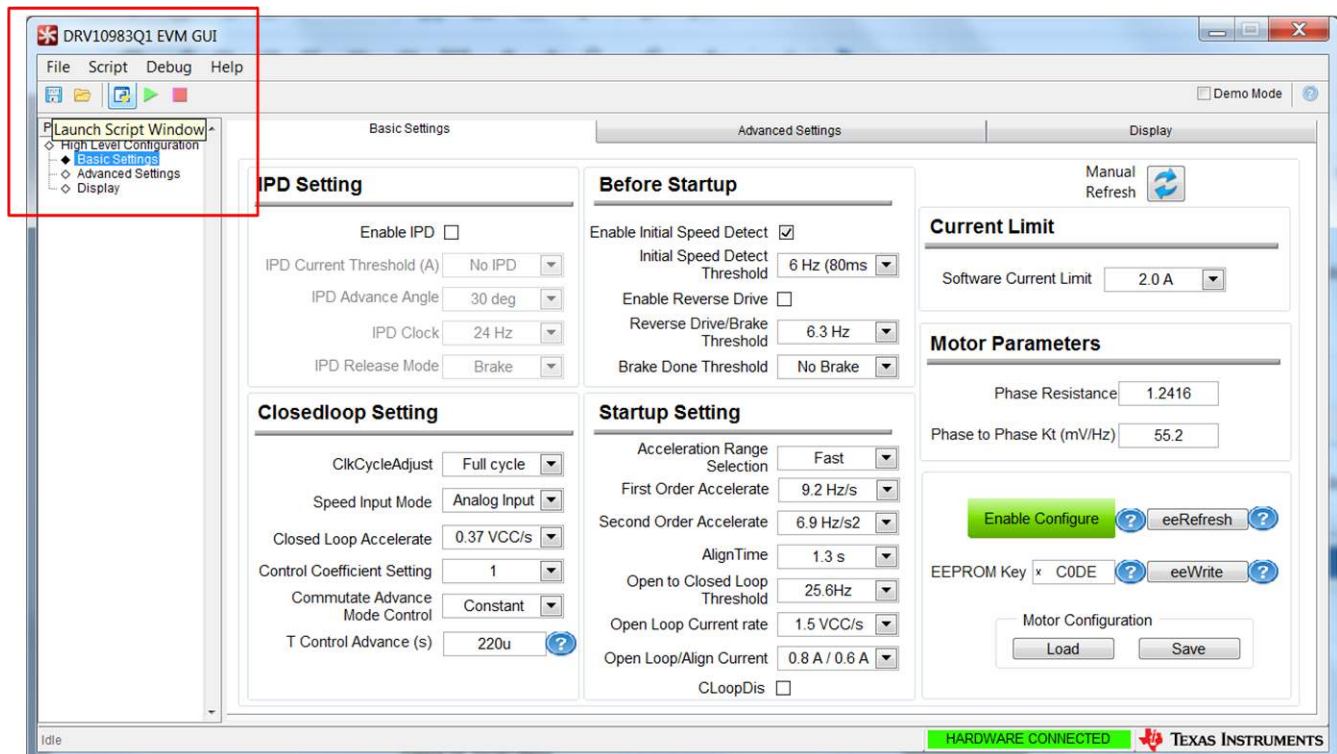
DRV10983Q1 EVM GUI

File Script Debug Help

Demo Mode

P Launch Script Window
High Level Configuration
Basic Settings
Advanced Settings
Display

Basic Settings | Advanced Settings | Display

IPD Setting

Enable IPD

IPD Current Threshold (A) No IPD

IPD Advance Angle 30 deg

IPD Clock 24 Hz

IPD Release Mode Brake

Before Startup

Enable Initial Speed Detect

Initial Speed Detect Threshold 6 Hz (80ms

Enable Reverse Drive

Reverse Drive/Brake Threshold 6.3 Hz

Brake Done Threshold No Brake

Manual Refresh

Current Limit

Software Current Limit 2.0 A

Motor Parameters

Phase Resistance 1.2416

Phase to Phase Kt (mV/Hz) 55.2

Closedloop Setting

ClkCycleAdjust Full cycle

Speed Input Mode Analog Input

Closed Loop Accelerate 0.37 VCC/s

Control Coefficient Setting 1

Commutate Advance Mode Control Constant

T Control Advance (s) 220u

Startup Setting

Acceleration Range Selection Fast

First Order Accelerate 9.2 Hz/s

Second Order Accelerate 6.9 Hz/s2

AlignTime 1.3 s

Open to Closed Loop Threshold 25.6Hz

Open Loop Current rate 1.5 VCC/s

Open Loop/Align Current 0.8 A / 0.6 A

CLoopDis

Enable Configure

eeRefresh

EEPROM Key x C0DE

eeWrite

Motor Configuration

Load

Save

Idle

HARDWARE CONNECTED

TEXAS INSTRUMENTS